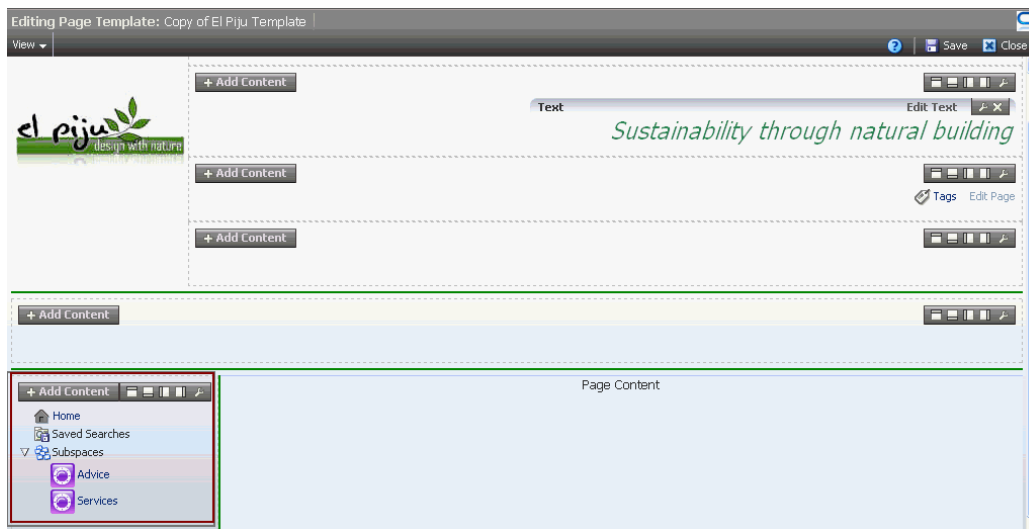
Editing Page Template: Copy of El Piju Template

View

Save Close

el piju design with nature

+ Add Content

Text

Edit Text

Sustainability through natural building

+ Add Content

Tags Edit Page

+ Add Content

+ Add Content

+ Add Content

Page Content

Home

Saved Searches

Subspaces

Advice

Services